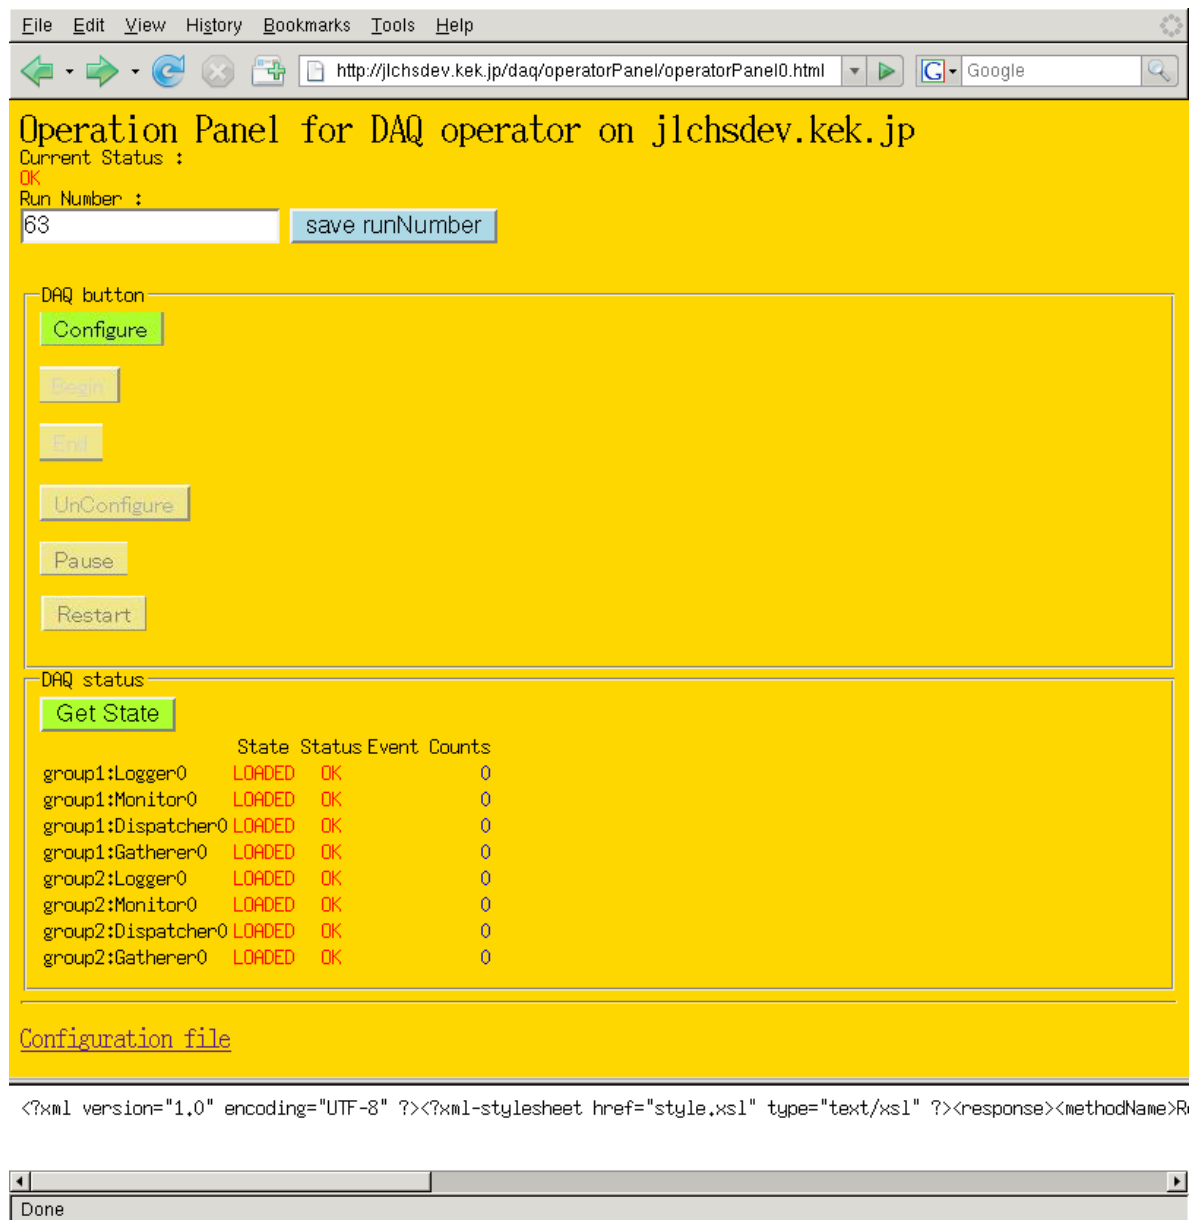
File Edit View History Bookmarks Tools Help

http://jlchsdev.kek.jp/daq/operatorPanel/operatorPanel0.html

Google

Operation Panel for DAQ operator on jlchsdev.kek.jp

Current Status :

OK

Run Number :

63

save runNumber

DAQ button

Configure

Begin

End

UnConfigure

Pause

Restart

DAQ status

Get State

| | State | Status | Event Counts |
|---|---|---|---|
| group1:Logger0 | LOADED | OK | 0 |
| group1:Monitor0 | LOADED | OK | 0 |
| group1:Dispatcher0 | LOADED | OK | 0 |
| group1:Gatherer0 | LOADED | OK | 0 |
| group2:Logger0 | LOADED | OK | 0 |
| group2:Monitor0 | LOADED | OK | 0 |
| group2:Dispatcher0 | LOADED | OK | 0 |
| group2:Gatherer0 | LOADED | OK | 0 |

Configuration file

<?xml version="1.0" encoding="UTF-8" ?><?xml-stylesheet href="style.xsl" type="text/xsl" ?><response><methodName>R

Done